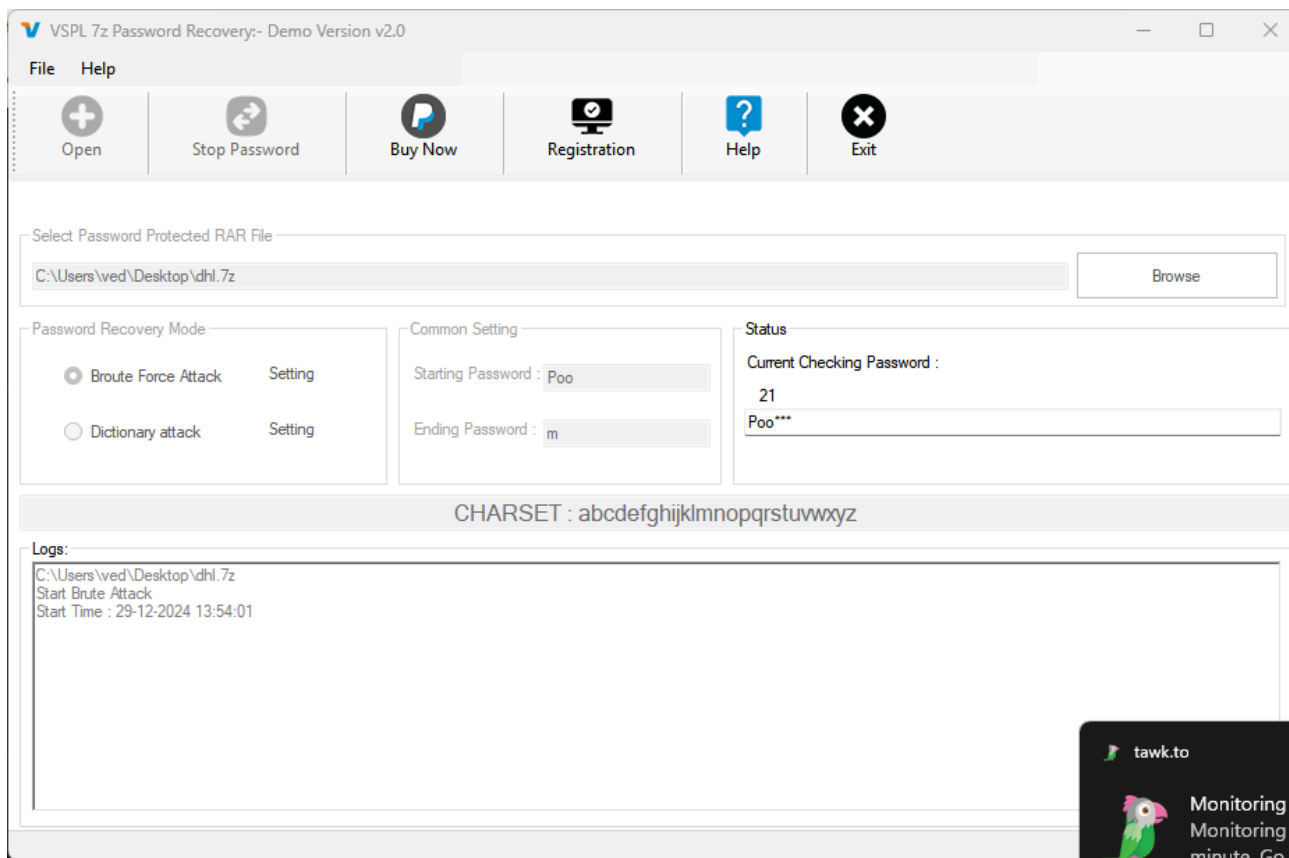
VSPL 7z Password Recovery:- Demo Version v2.0

File Help

Open Stop Password Buy Now Registration Help Exit

Select Password Protected RAR File

C:\Users\ved\Desktop\dhl.7z

Browse

Password Recovery Mode

Broute Force Attack Setting

Dictionary attack Setting

Common Setting

Starting Password : Poo

Ending Password : m

Status

Current Checking Password :

21

Poo***

CHARSET : abcdefghijklmnopqrstuvwxyz

Logs:

C:\Users\ved\Desktop\dhl.7z
Start Brute Attack
Start Time : 29-12-2024 13:54:01

tawk.to

Monitoring
Monitoring
minute. Go